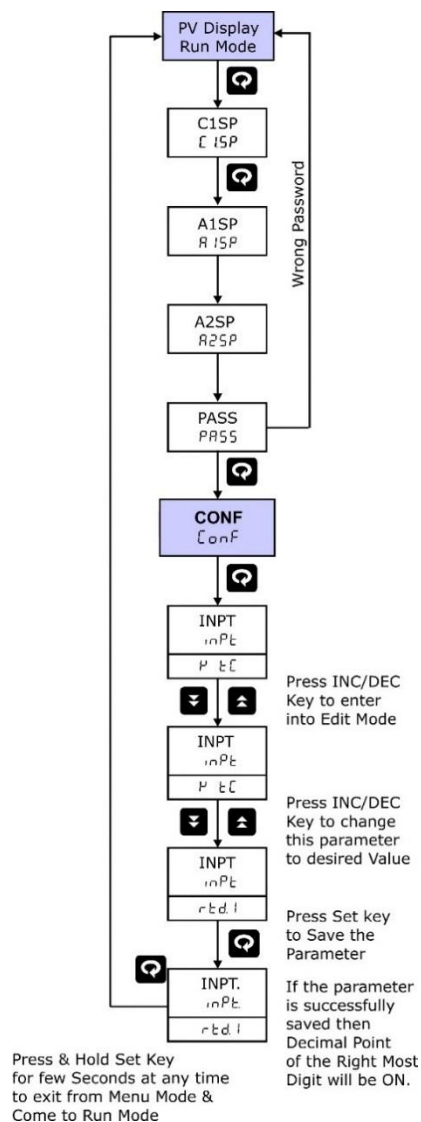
PV Display
Run Mode

C1SP
C 1SP

A1SP
A 1SP

A2SP
A2SP

PASS
PASS

Wrong Password

CONF
ConF

INPT
inPt
P tC

Press INC/DEC Key to enter into Edit Mode

INPT
inPt
P tC

Press INC/DEC Key to change this parameter to desired Value

INPT
inPt
rtd.1

Press Set key to Save the Parameter

INPT.
inPt.
rtd.1

If the parameter is successfully saved then Decimal Point of the Right Most Digit will be ON.

Press & Hold Set Key for few Seconds at any time to exit from Menu Mode & Come to Run Mode